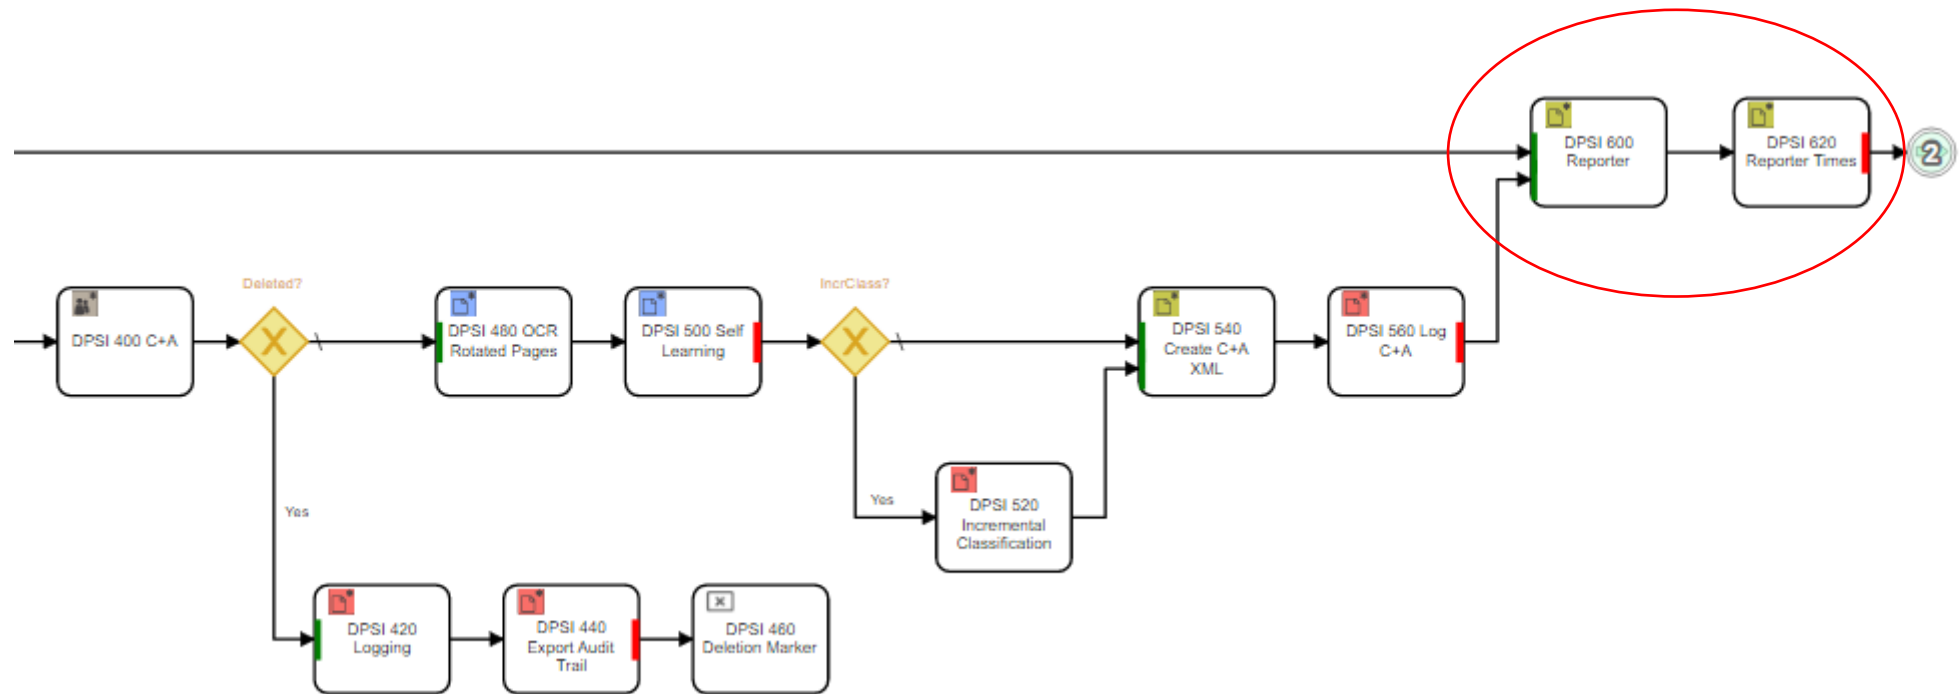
DPSI 600 Reporter

DPSI 620 Reporter Times

2

Deleted?

IncrClass?

DPSI 400 C+A

DPSI 480 OCR Rotated Pages

DPSI 500 Self Learning

DPSI 540 Create C+A XML

DPSI 560 Log C+A

Yes

DPSI 520 Incremental Classification

Yes

DPSI 420 Logging

DPSI 440 Export Audit Trail

DPSI 460 Deletion Marker